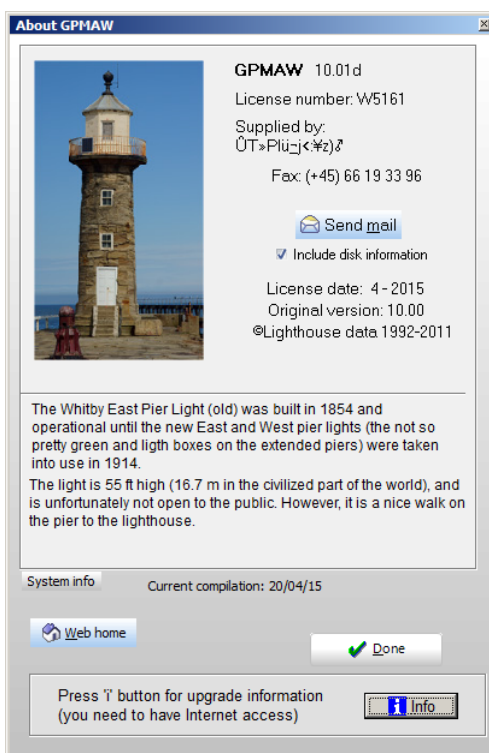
About GPMAW

GPMAW 10.01d

License number: W5161

Supplied by:
ÛT»Plü⁼j<¥z)♂

Fax: (+45) 66 19 33 96

Send mail

Include disk information

License date: 4 - 2015
Original version: 10.00
©Lighthouse data 1992-2011

The Whitby East Pier Light (old) was built in 1854 and operational until the new East and West pier lights (the not so pretty green and ligth boxes on the extended piers) were taken into use in 1914.
The light is 55 ft high (16.7 m in the civilized part of the world), and is unfortunately not open to the public. However, it is a nice walk on the pier to the lighthouse.

System info

Current compilation: 20/04/15

Web home

Done

Press 'i' button for upgrade information
(you need to have Internet access)

Info